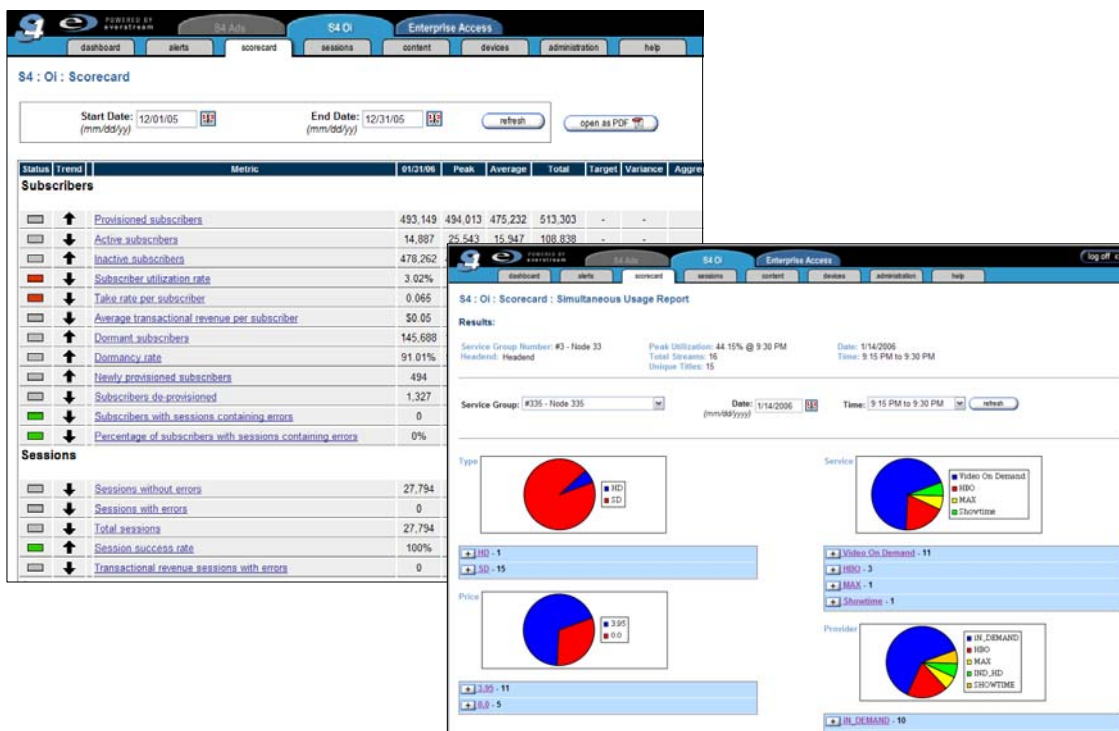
POWERED BY everstream

S4 Ads | S4 OI | Enterprise Access

dashboard | alerts | scorecard | sessions | content | devices | administration | help

S4 : OI : Scorecard

Start Date: 12/01/05 (mm/dd/yy)

End Date: 12/31/05 (mm/dd/yy)

refresh

open as PDF

| Status | Trend | Metric | 01/31/06 | Peak | Average | Total | Target | Variance | Aggre |
|---|---|---|---|---|---|---|---|---|---|
| Subscribers | | | | | | | | | |
| | ↑ | Provisioned subscribers | 493,149 | 494,013 | 475,232 | 513,303 | - | - | |
| | ↓ | Active subscribers | 14,887 | 25,543 | 15,947 | 108,838 | - | - | |
| | ↑ | Inactive subscribers | 478,262 | | | | | | |
| | ↓ | Subscriber utilization rate | 3.02% | | | | | | |
| | ↓ | Take rate per subscriber | 0.065 | | | | | | |
| | ↓ | Average transactional revenue per subscriber | $0.05 | | | | | | |
| | ↑ | Dormant subscribers | 145,688 | | | | | | |
| | ↑ | Dormancy rate | 91.01% | | | | | | |
| | ↑ | Newly provisioned subscribers | 494 | | | | | | |
| | ↓ | Subscribers de-provisioned | 1,327 | | | | | | |
| | ↓ | Subscribers with sessions containing errors | 0 | | | | | | |
| | ↓ | Percentage of subscribers with sessions containing errors | 0% | | | | | | |
| Sessions | | | | | | | | | |
| | ↓ | Sessions without errors | 27,794 | | | | | | |
| | ↓ | Sessions with errors | 0 | | | | | | |
| | ↓ | Total sessions | 27,794 | | | | | | |
| | ↑ | Session success rate | 100% | | | | | | |
| | ↓ | Transactional revenue sessions with errors | 0 | | | | | | |

POWERED BY everstream

S4 Ads | S4 OI | Enterprise Access

log off

dashboard | alerts | scorecard | sessions | content | devices | administration | help

S4 : OI : Scorecard : Simultaneous Usage Report

Results:

Service Group Number: #3 - Node 33
Headend: Headend

Peak Utilization: 44.15% @ 9:30 PM
Total Streams: 16
Unique Titles: 15

Date: 1/14/2006
Time: 9:15 PM to 9:30 PM

Service Group: #335 - Node 335

Date: 1/14/2006 (mm/dd/yyyy)

Time: 9:15 PM to 9:30 PM

refresh

Type

HD
SD

+ HD - 1
+ SD - 15

Service

Video On Demand
HBO
MAX
Showtime

+ Video On Demand - 11
+ HBO - 3
+ MAX - 1
+ Showtime - 1

Price

3.95
0.0

+ 3.95 - 11
+ 0.0 - 5

Provider

IN_DEMAND
HBO
MAX
IND_HD
SHOWTIME

+ IN_DEMAND - 10